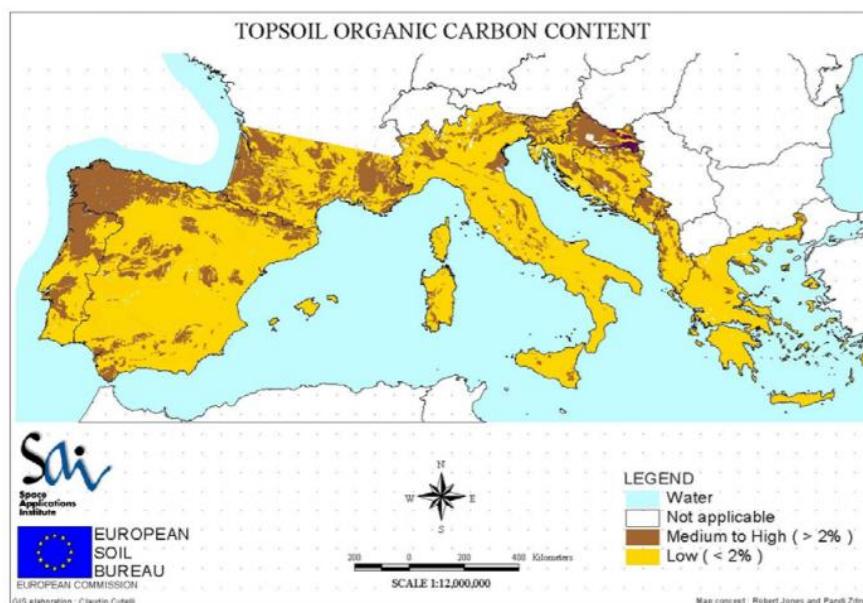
TOPSOIL ORGANIC CARBON CONTENT

Sai
Space Applications Institute

EUROPEAN SOIL BUREAU
EUROPEAN COMMISSION

GIS elaboration : Claudio Cutelli

N
W E
S

200 0 200 400 Kilometers
SCALE 1:12,000,000

LEGEND
Water
Not applicable
Medium to High ( > 2% )
Low ( < 2% )

Map concept : Robert Jones and Pandi Zd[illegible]